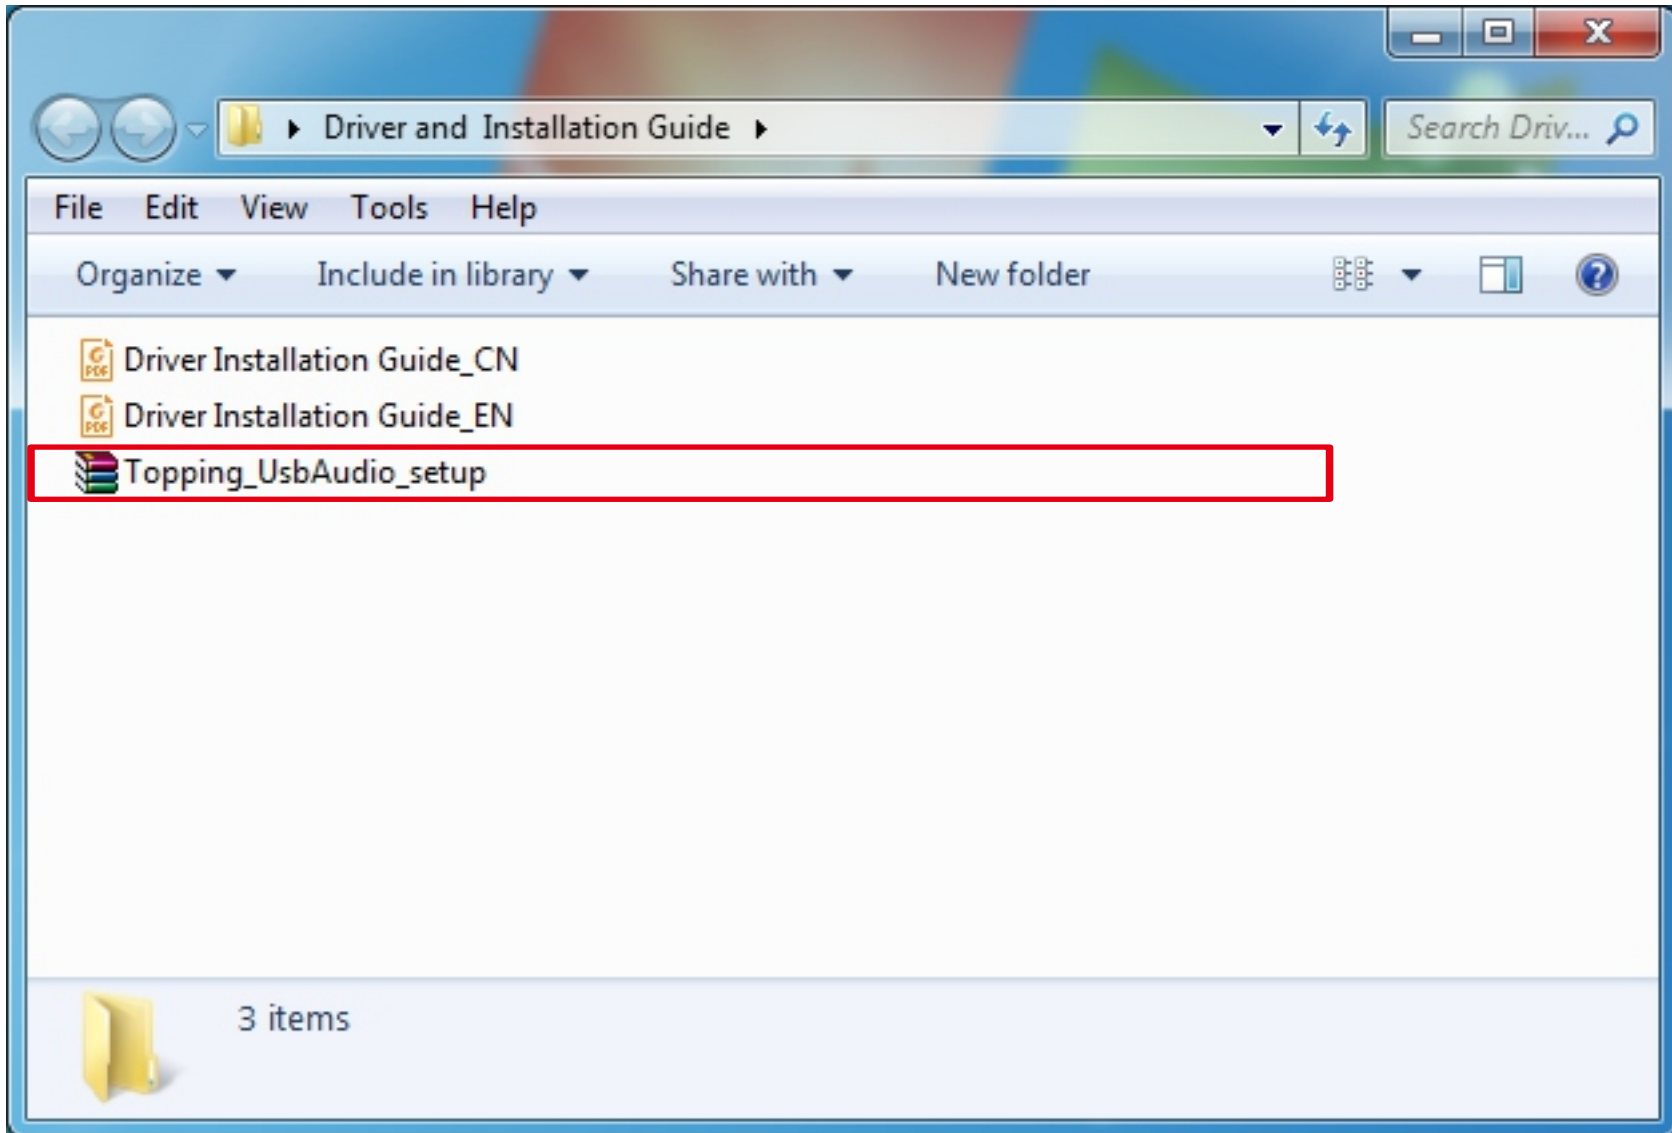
Driver and Installation Guide

Search Driv...

File Edit View Tools Help

Organize Include in library Share with New folder

Driver Installation Guide_CN
Driver Installation Guide_EN
Topping_UsbAudio_setup

3 items